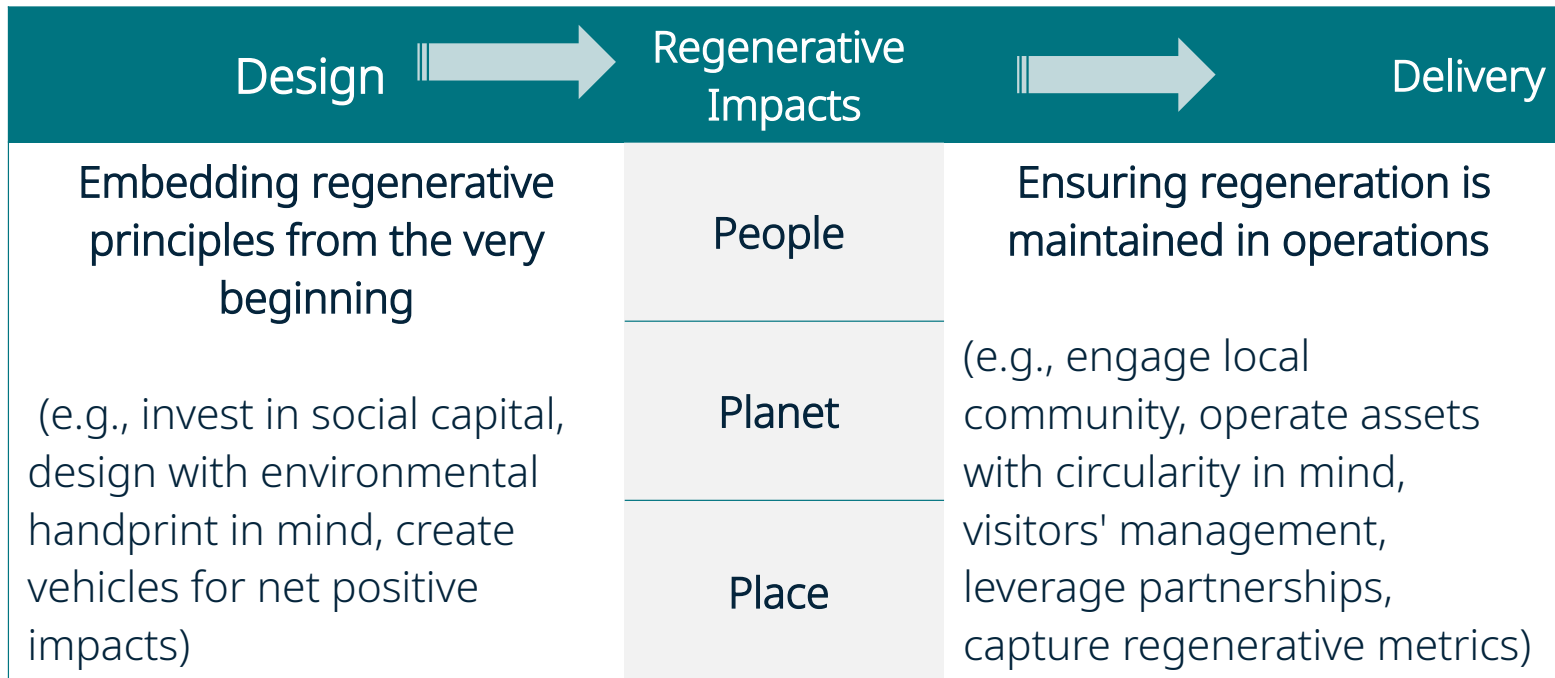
| Design | Regenerative Impacts | Delivery |
|---|---|---|
| Embedding regenerative principles from the very beginning (e.g., invest in social capital, design with environmental handprint in mind, create vehicles for net positive impacts) | People | Ensuring regeneration is maintained in operations (e.g., engage local community, operate assets with circularity in mind, visitors' management, leverage partnerships, capture regenerative metrics) |
| | Planet | |
| | Place | |